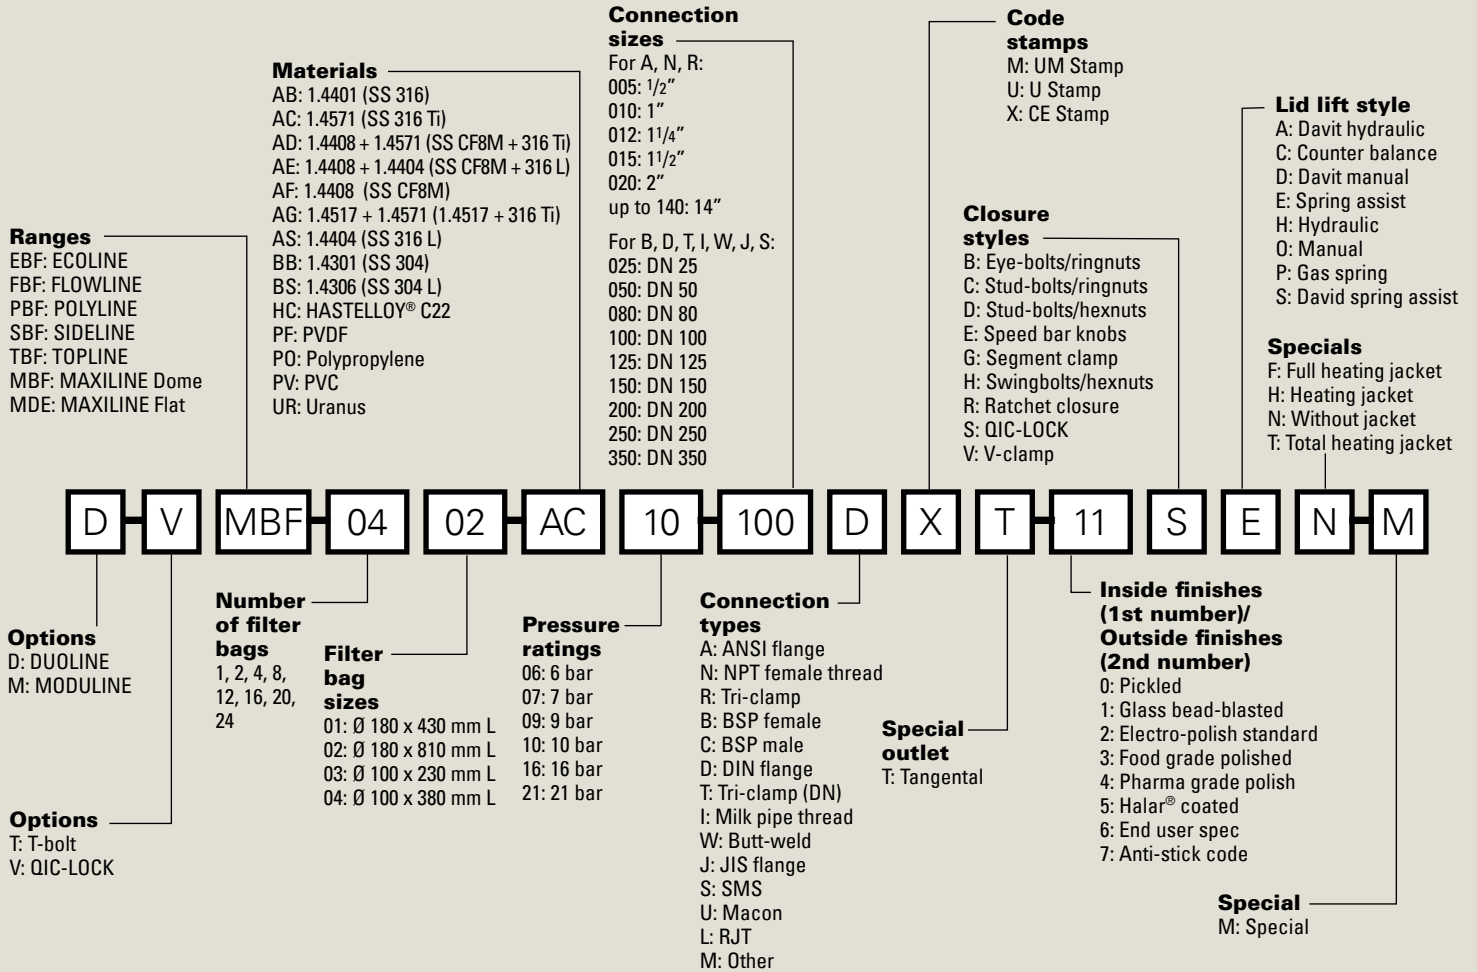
Connection sizes
For A, N, R:
005: 1/2"
010: 1"
012: 1 1/4"
015: 1 1/2"
020: 2"
up to 140: 14"
For B, D, T, I, W, J, S:
025: DN 25
050: DN 50
080: DN 80
100: DN 100
125: DN 125
150: DN 150
200: DN 200
250: DN 250
350: DN 350

Code stamps
M: UM Stamp
U: U Stamp
X: CE Stamp

Materials
AB: 1.4401 (SS 316)
AC: 1.4571 (SS 316 Ti)
AD: 1.4408 + 1.4571 (SS CF8M + 316 Ti)
AE: 1.4408 + 1.4404 (SS CF8M + 316 L)
AF: 1.4408 (SS CF8M)
AG: 1.4517 + 1.4571 (1.4517 + 316 Ti)
AS: 1.4404 (SS 316 L)
BB: 1.4301 (SS 304)
BS: 1.4306 (SS 304 L)
HC: HASTELLOY® C22
PF: PVDF
PO: Polypropylene
PV: PVC
UR: Uranus

Lid lift style
A: Davit hydraulic
C: Counter balance
D: Davit manual
E: Spring assist
H: Hydraulic
O: Manual
P: Gas spring
S: David spring assist

Ranges
EBF: ECOLINE
FBF: FLOWLINE
PBF: POLYLINE
SBF: SIDELINE
TBF: TOPLINE
MBF: MAXILINE Dome
MDE: MAXILINE Flat

Closure styles
B: Eye-bolts/ringnuts
C: Stud-bolts/ringnuts
D: Stud-bolts/hexnuts
E: Speed bar knobs
G: Segment clamp
H: Swingbolts/hexnuts
R: Ratchet closure
S: QIC-LOCK
V: V-clamp

Specials
F: Full heating jacket
H: Heating jacket
N: Without jacket
T: Total heating jacket

D V MBF 04 02 AC 10 100 D X T 11 S E N M

Options
D: DUOLINE
M: MODULINE

Number of filter bags
1, 2, 4, 8, 12, 16, 20, 24

Filter bag sizes
01: Ø 180 x 430 mm L
02: Ø 180 x 810 mm L
03: Ø 100 x 230 mm L
04: Ø 100 x 380 mm L

Pressure ratings
06: 6 bar
07: 7 bar
09: 9 bar
10: 10 bar
16: 16 bar
21: 21 bar

Connection types
A: ANSI flange
N: NPT female thread
R: Tri-clamp
B: BSP female
C: BSP male
D: DIN flange
T: Tri-clamp (DN)
I: Milk pipe thread
W: Butt-weld
J: JIS flange
S: SMS
U: Macon
L: RJT
M: Other

Special outlet
T: Tangental

Inside finishes (1st number)/ Outside finishes (2nd number)
0: Pickled
1: Glass bead-blasted
2: Electro-polish standard
3: Food grade polished
4: Pharma grade polish
5: Halar® coated
6: End user spec
7: Anti-stick code

Options
T: T-bolt
V: QIC-LOCK

Special
M: Special